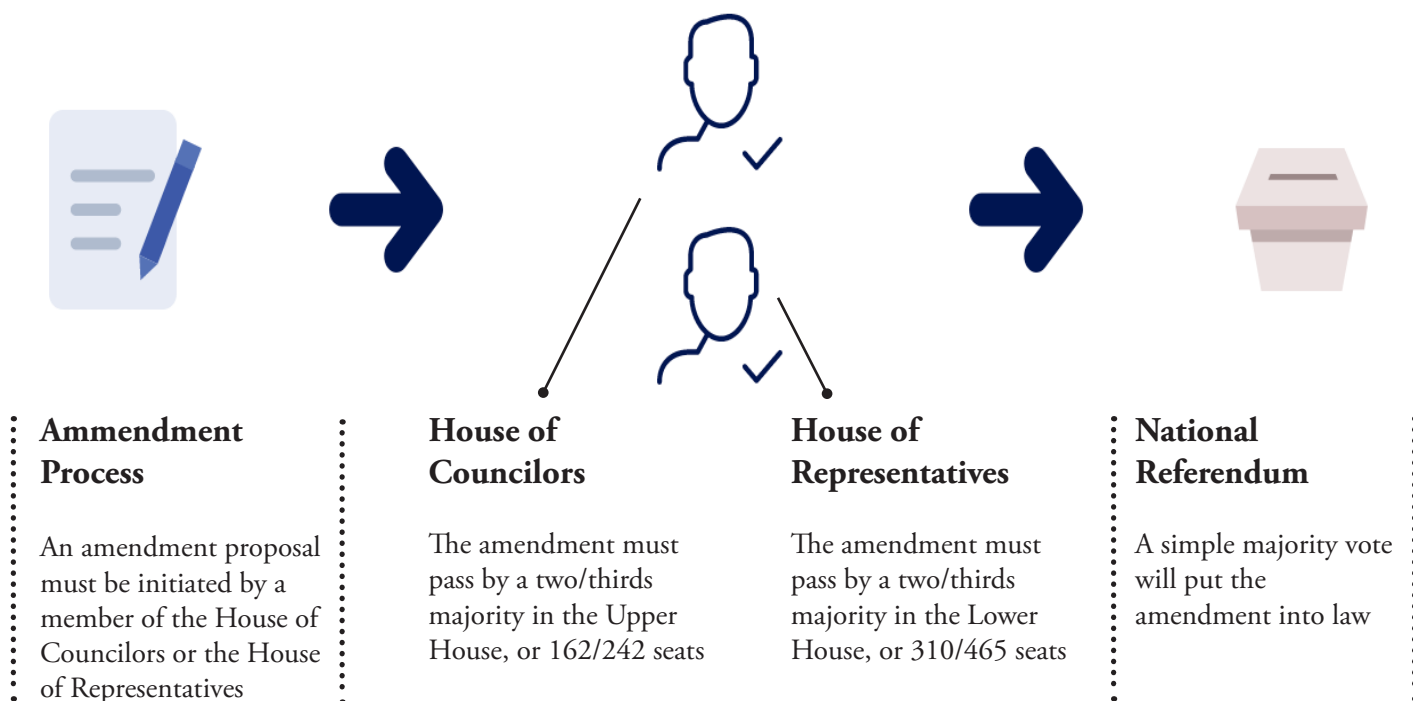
Ammendment Process

An amendment proposal must be initiated by a member of the House of Councilors or the House of Representatives

House of Councilors

The amendment must pass by a two/thirds majority in the Upper House, or 162/242 seats

House of Representatives

The amendment must pass by a two/thirds majority in the Lower House, or 310/465 seats

National Referendum

A simple majority vote will put the amendment into law